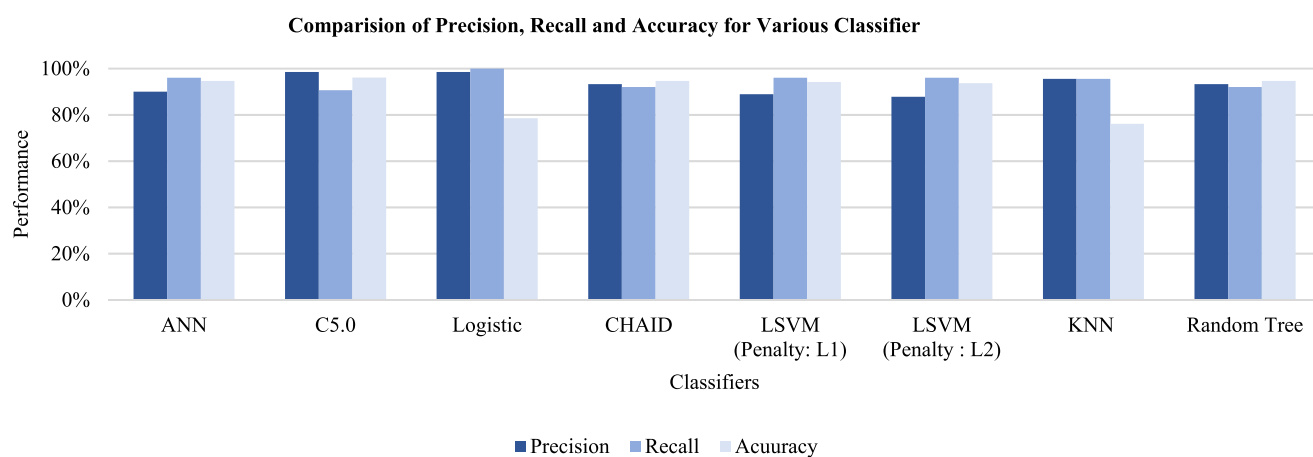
Comparision of Precision, Recall and Accuracy for Various Classifier

Performance

100%
80%
60%
40%
20%
0%

ANN
C5.0
Logistic
CHAID
LSVM (Penalty: L1)
LSVM (Penalty : L2)
KNN
Random Tree

Classifiers

Precision Recall Acuuracy